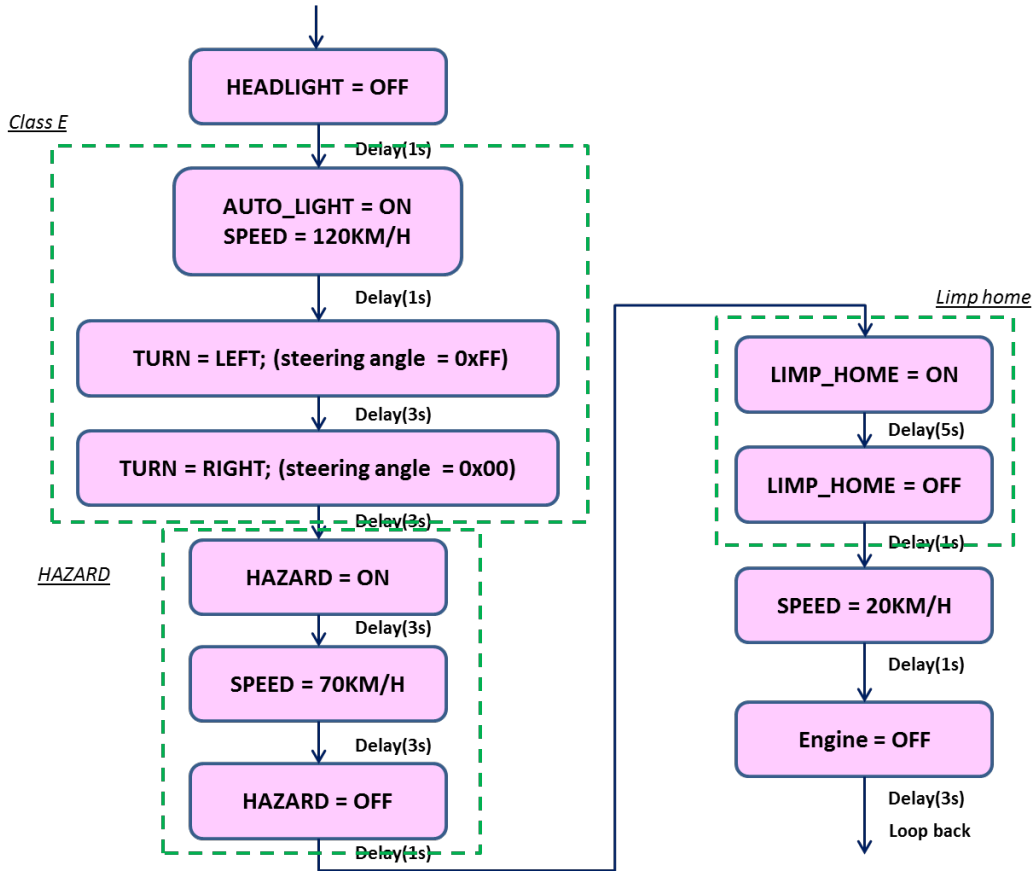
HEADLIGHT = OFF

Class E

Delay(1s)

AUTO_LIGHT = ON
SPEED = 120KM/H

Delay(1s)

TURN = LEFT; (steering angle = 0xFF)

Delay(3s)

TURN = RIGHT; (steering angle = 0x00)

Delay(3s)

HAZARD

HAZARD = ON

Delay(3s)

SPEED = 70KM/H

Delay(3s)

HAZARD = OFF

Delay(1s)

Limp home

LIMP_HOME = ON

Delay(5s)

LIMP_HOME = OFF

Delay(1s)

SPEED = 20KM/H

Delay(1s)

Engine = OFF

Delay(3s)

Loop back